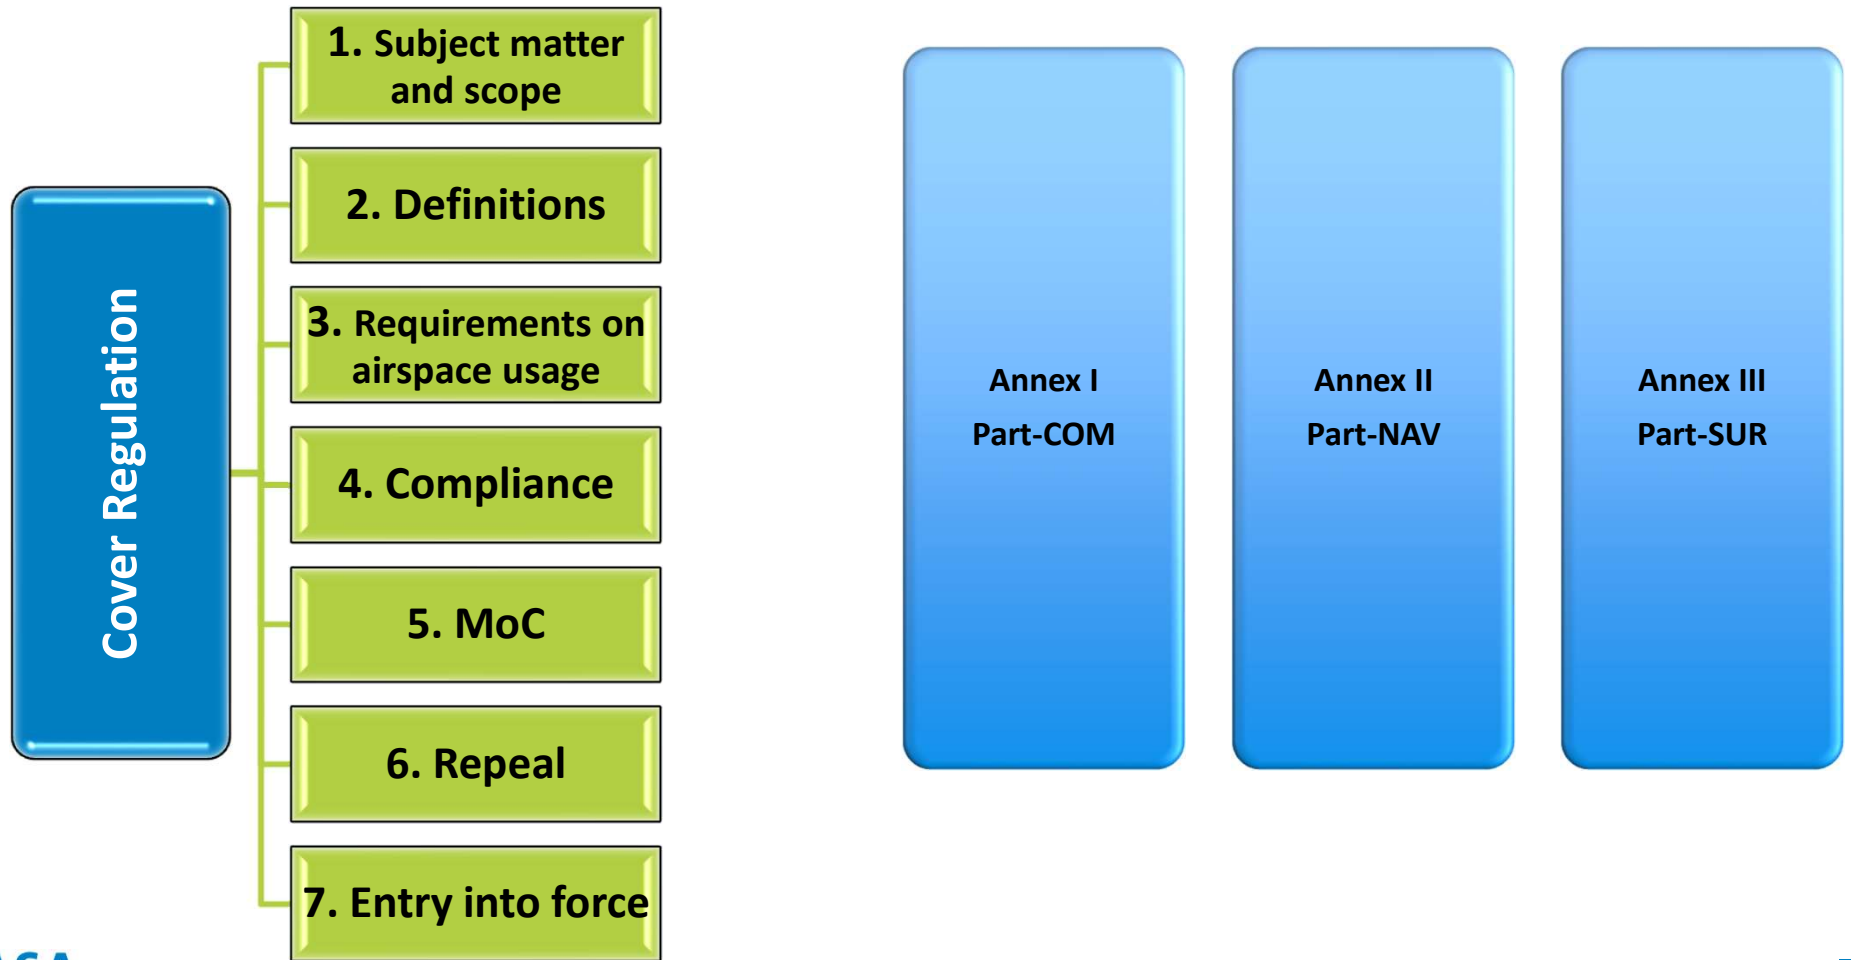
Cover Regulation

1. Subject matter and scope

2. Definitions

3. Requirements on airspace usage

4. Compliance

5. MoC

6. Repeal

7. Entry into force

Annex I
Part-COM

Annex II
Part-NAV

Annex III
Part-SUR